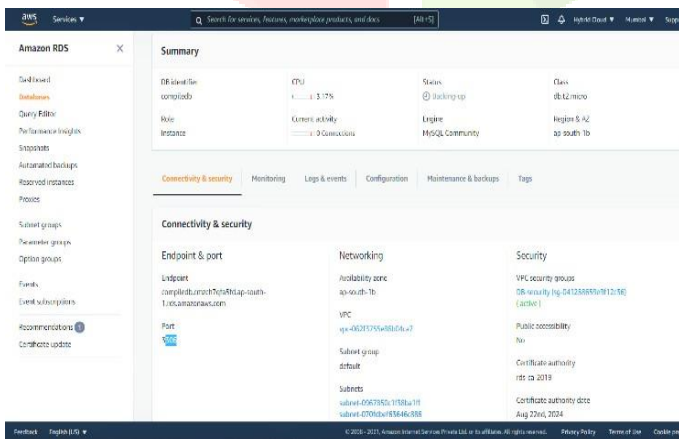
aws Services ▼

Search for services, features, marketplace products, and docs [Alt+S]

Hybrid Cloud ▼ Mumbai ▼ Supp

Amazon RDS ×

Dashboard
Databases
Query Editor
Performance Insights
Snapshots
Automated backups
Reserved instances
Proxies

Subnet groups
Parameter groups
Option groups

Events
Event subscriptions

Recommendations 1
Certificate update

Summary

| DB identifier | CPU | Status | Class |
|---|---|---|---|
| compilado | 3.17% | Backing-up | db.t2.micro |
| Role | Current activity | Engine | Region & AZ |
| Instance | 0 Connections | MySQL Community | ap-south-1b |

Connectivity & security | Monitoring | Logs & events | Configuration | Maintenance & backups | Tags

Connectivity & security

Endpoint & port

Endpoint
compiledb.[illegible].ap-south-1.rds.amazonaws.com

Port
3306

Networking

Availability zone
ap-south-1b

VPC
vpc-062f3755e86b04ce7

Subnet group
default

Subnets
subnet-0567350c1f38ba1f1
subnet-0700dbef93646e898

Security

VPC security groups
DB-security (sg-041288869f812c58)
( active )

Public accessibility
No

Certificate authority
rds-ca-2019

Certificate authority date
Aug 22nd, 2024

Feedback English (US) ▼

© 2008 - 2021, Amazon Internet Services Private Ltd. or its affiliates. All rights reserved. Privacy Policy Terms of Use Cookie pre